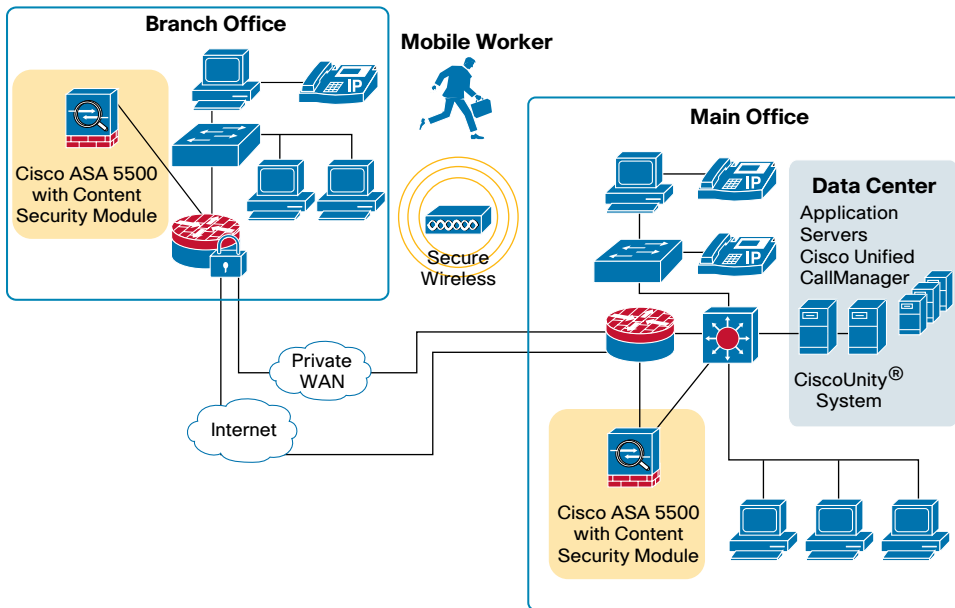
Branch Office

Cisco ASA 5500 with Content Security Module

IP

Mobile Worker

Secure Wireless

Main Office

IP

IP

Data Center

Application Servers
Cisco Unified CallManager

CiscoUnity® System

Private WAN

Internet

Cisco ASA 5500 with Content Security Module